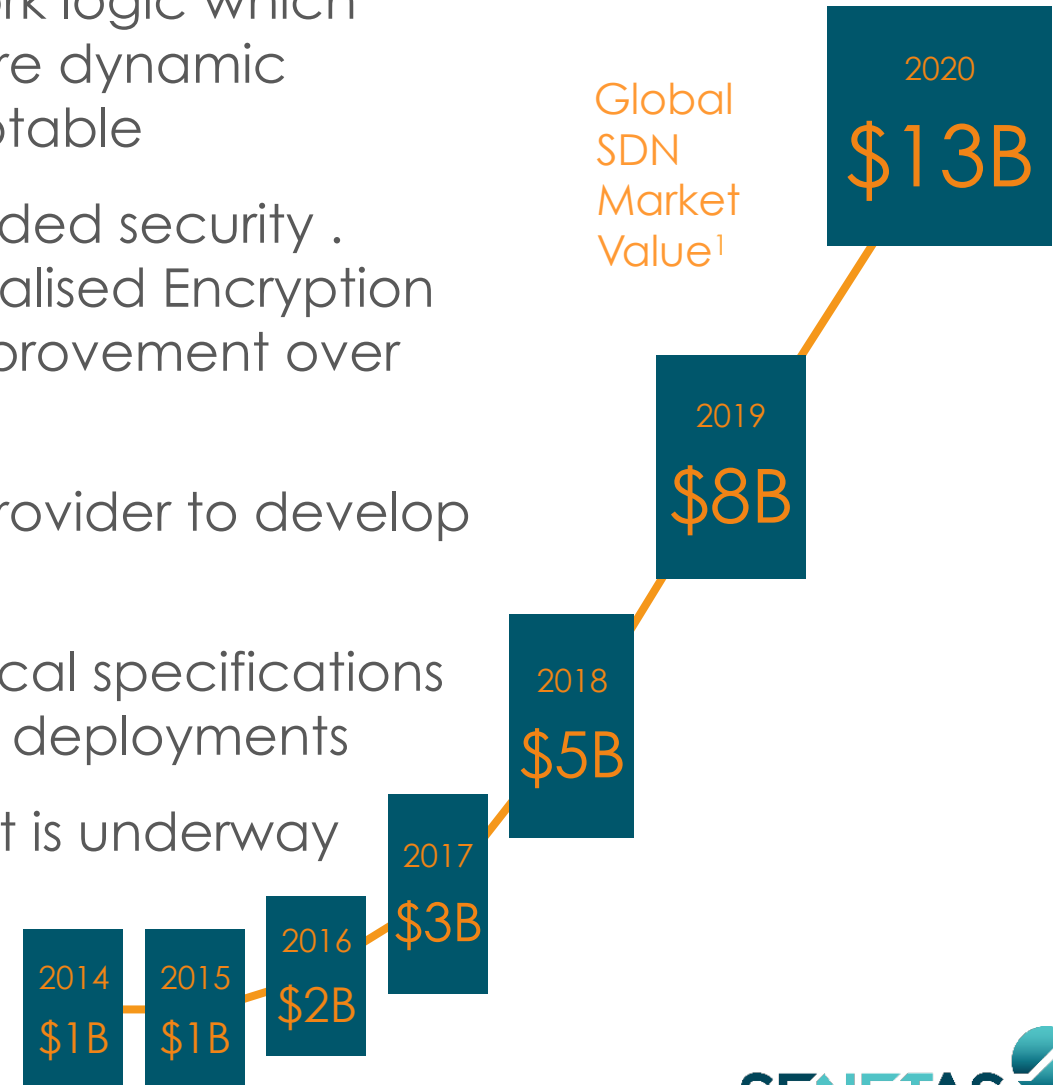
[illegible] re dynamic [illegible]table

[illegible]ded security . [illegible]alised Encryption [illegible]provement over

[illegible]rovider to develop

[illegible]cal specifications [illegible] deployments

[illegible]t is underway

Global SDN Market Value$^1$

2020
$13B

2019
$8B

2018
$5B

2017
$3B

2016
$2B

2014
$1B

2015
$1B

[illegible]